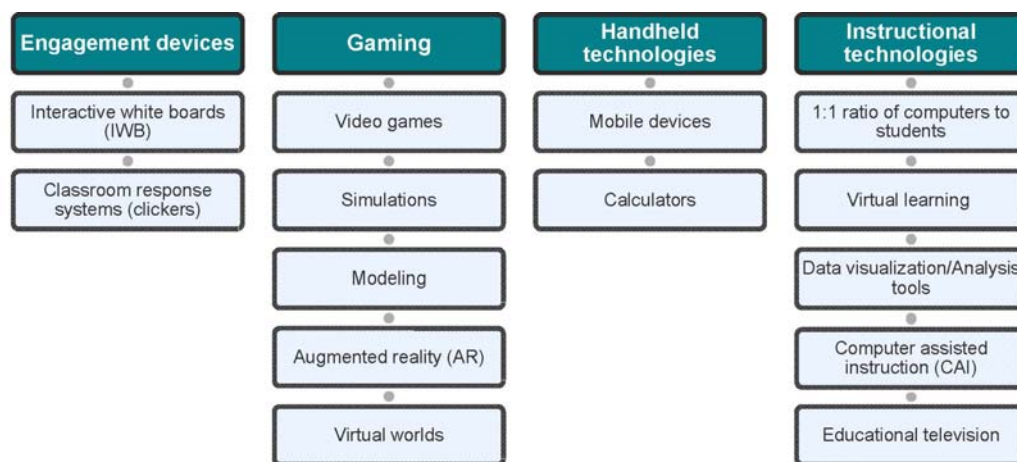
Engagement devices

Interactive white boards (IWB)

Classroom response systems (clickers)

Gaming

Video games

Simulations

Modeling

Augmented reality (AR)

Virtual worlds

Handheld technologies

Mobile devices

Calculators

Instructional technologies

1:1 ratio of computers to students

Virtual learning

Data visualization/Analysis tools

Computer assisted instruction (CAI)

Educational television